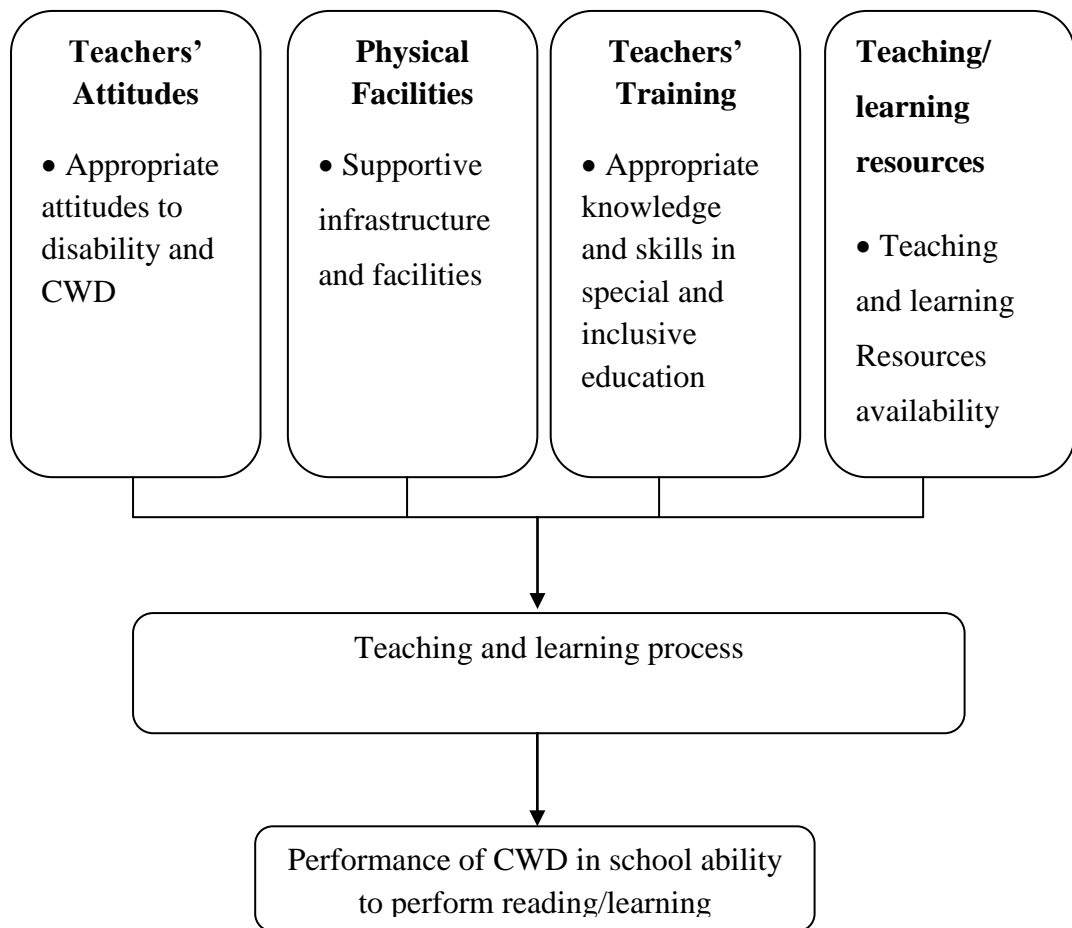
**Teachers' Attitudes**

• Appropriate attitudes to disability and CWD

**Physical Facilities**

• Supportive infrastructure and facilities

**Teachers' Training**

• Appropriate knowledge and skills in special and inclusive education

**Teaching/ learning resources**

• Teaching and learning Resources availability

Teaching and learning process

Performance of CWD in school ability to perform reading/learning